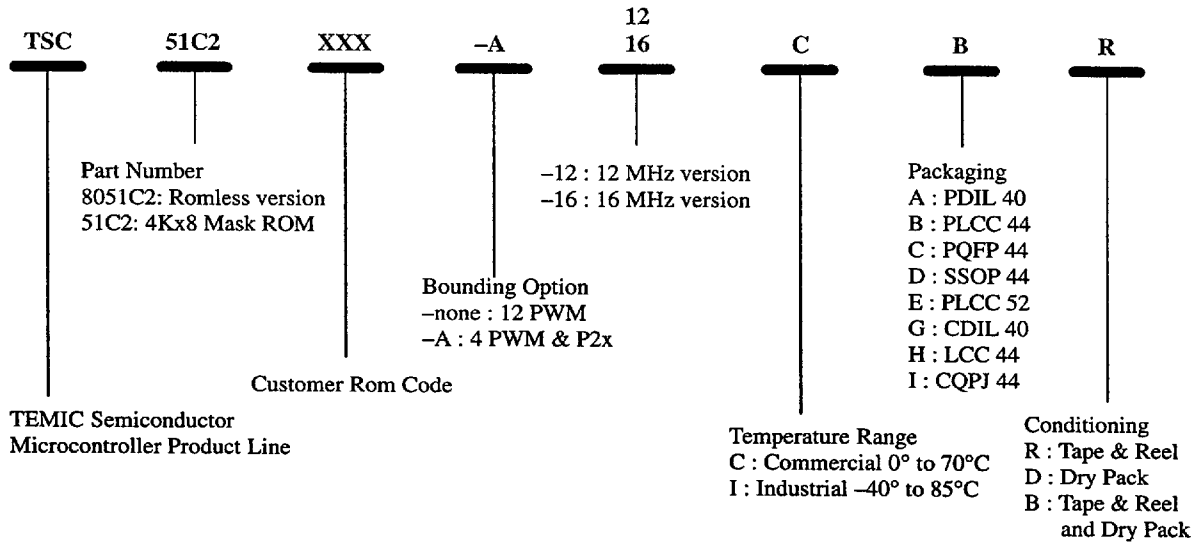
TSC 51C2 XXX –A 12 16 C B R

Part Number
8051C2: Romless version
51C2: 4Kx8 Mask ROM

–12 : 12 MHz version
–16 : 16 MHz version

Packaging
A : PDIL 40
B : PLCC 44
C : PQFP 44
D : SSOP 44
E : PLCC 52
G : CDIL 40
H : LCC 44
I : CQPJ 44

Bounding Option
–none : 12 PWM
–A : 4 PWM & P2x

Customer Rom Code

TEMIC Semiconductor
Microcontroller Product Line

Temperature Range
C : Commercial 0° to 70°C
I : Industrial –40° to 85°C

Conditioning
R : Tape & Reel
D : Dry Pack
B : Tape & Reel and Dry Pack